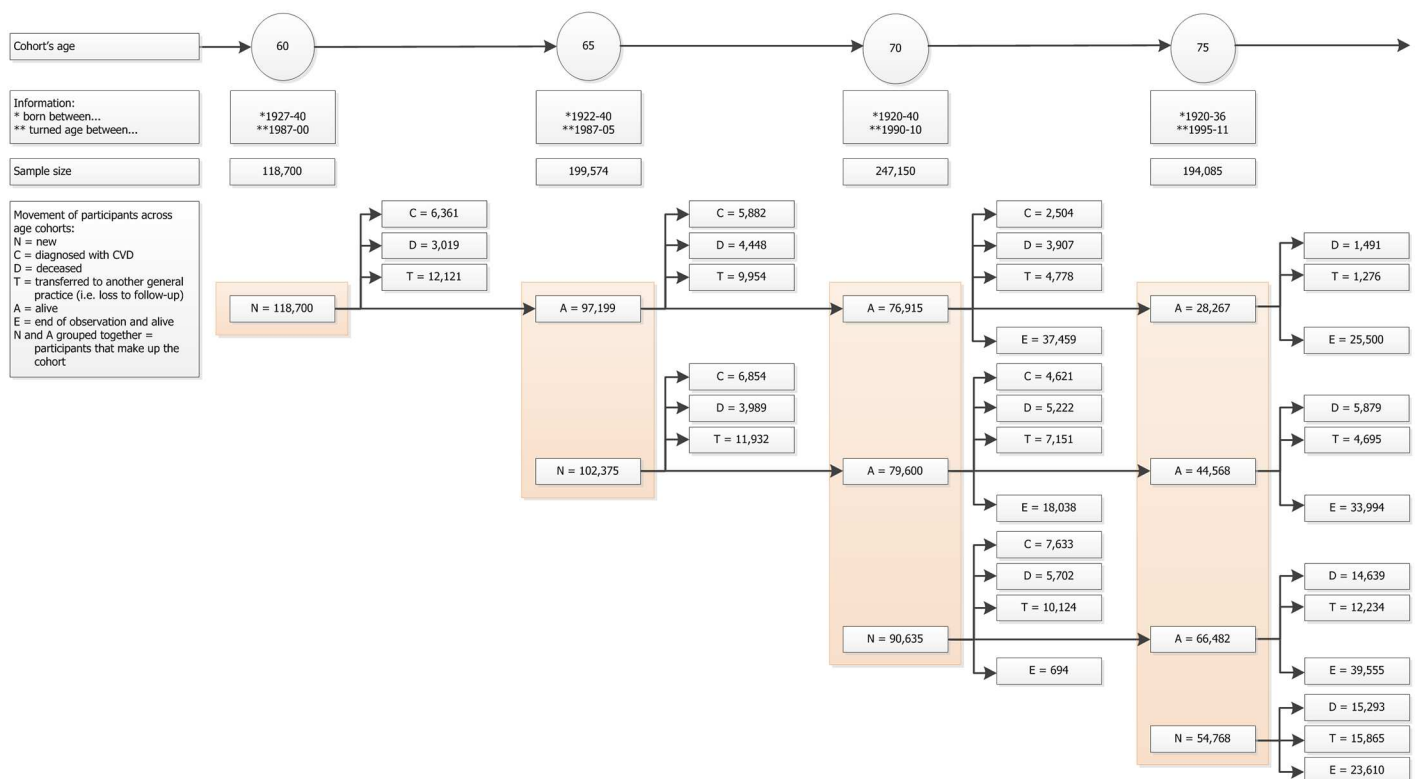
Cohort's age

60

65

70

75

Information:
* born between...
** turned age between...

*1927-40
**1987-00

*1922-40
**1987-05

*1920-40
**1990-10

*1920-36
**1995-11

Sample size

118,700

199,574

247,150

194,085

Movement of participants across age cohorts:
N = new
C = diagnosed with CVD
D = deceased
T = transferred to another general practice (i.e. loss to follow-up)
A = alive
E = end of observation and alive
N and A grouped together = participants that make up the cohort

C = 6,361
D = 3,019
T = 12,121

N = 118,700

C = 5,882
D = 4,448
T = 9,954

A = 97,199

C = 6,854
D = 3,989
T = 11,932

N = 102,375

C = 2,504
D = 3,907
T = 4,778

A = 76,915

E = 37,459

C = 4,621
D = 5,222
T = 7,151

A = 79,600

E = 18,038

C = 7,633
D = 5,702
T = 10,124

N = 90,635

E = 694

D = 1,491
T = 1,276

A = 28,267

E = 25,500

D = 5,879
T = 4,695

A = 44,568

E = 33,994

D = 14,639
T = 12,234

A = 66,482

E = 39,555

D = 15,293

N = 54,768

T = 15,865
E = 23,610